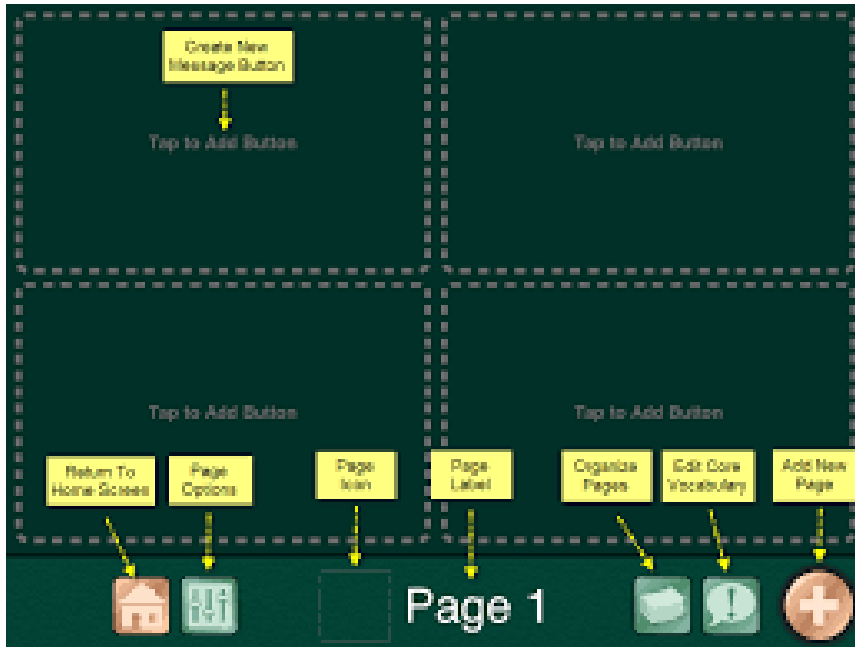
Create New Message Button

Tap to Add Button

Tap to Add Button

Tap to Add Button

Tap to Add Button

Return To Home Screen

Page Options

Page Icon

Page Label

Organize Pages

Edit Core Vocabulary

Add New Page

Page 1